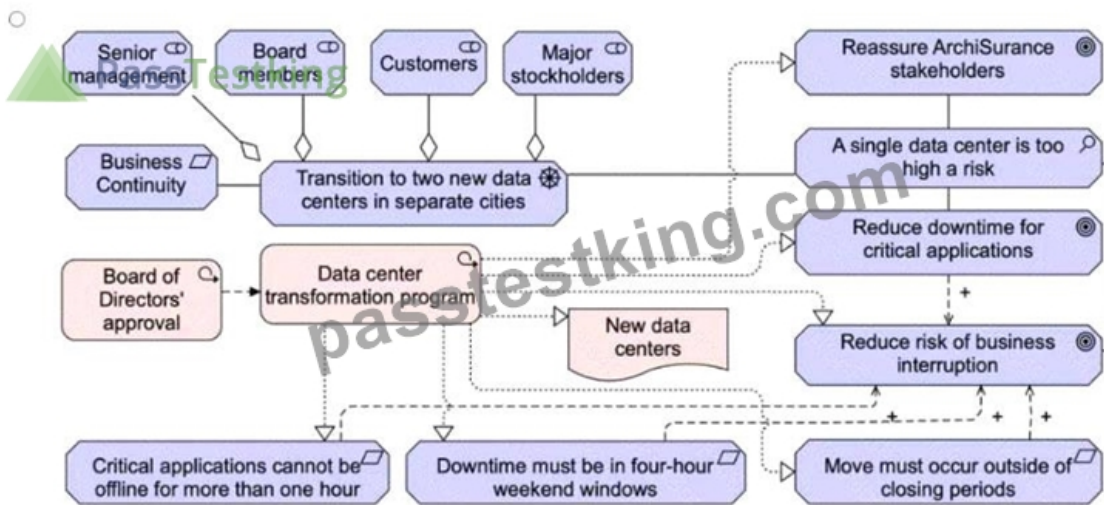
Senior management

Board members

Customers

Major stockholders

PassTestking

Reassure ArchiSurance stakeholders

A single data center is too high a risk

Business Continuity

Transition to two new data centers in separate cities

Reduce downtime for critical applications

passtestking.com

Board of Directors' approval

Data center transformation program

New data centers

+

Reduce risk of business interruption

+

+

+

Critical applications cannot be offline for more than one hour

Downtime must be in four-hour weekend windows

Move must occur outside of closing periods